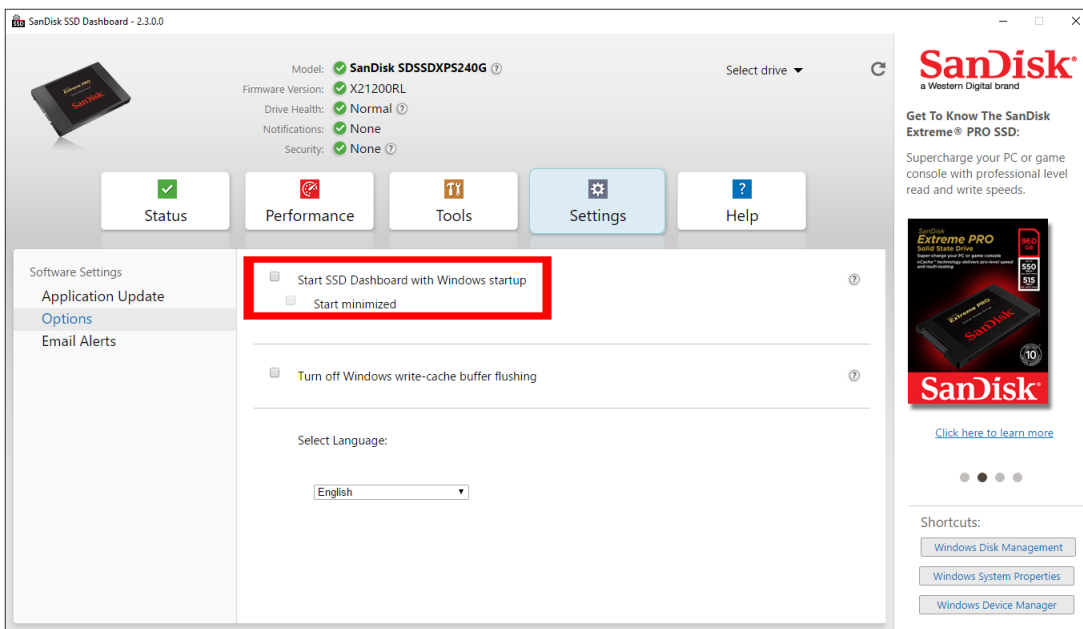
SanDisk SSD Dashboard - 2.3.0.0

Extreme PRO
SanDisk

Model: SanDisk SDSSDXPS240G
Firmware Version: X21200RL
Drive Health: Normal
Notifications: None
Security: None

Select drive

Status
Performance
Tools
Settings
Help

Software Settings
Application Update
Options
Email Alerts

Start SSD Dashboard with Windows startup
Start minimized

Turn off Windows write-cache buffer flushing

Select Language:

English

SanDisk
a Western Digital brand

Get To Know The SanDisk Extreme® PRO SSD:

Supercharge your PC or game console with professional level read and write speeds.

SanDisk
Extreme PRO
Solid State Drive
960 GB
SanDisk

Click here to learn more

Shortcuts:
Windows Disk Management
Windows System Properties
Windows Device Manager